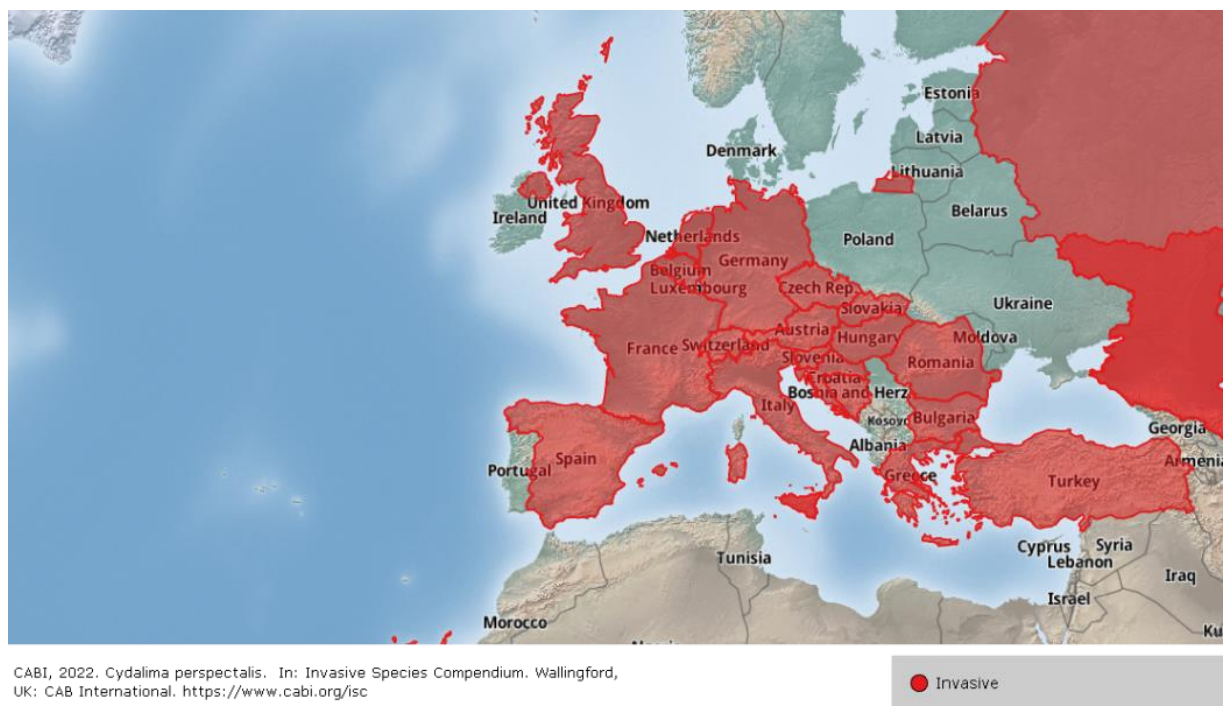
Estonia
Latvia
Lithuania
Denmark
United Kingdom
Ireland
Belarus
Netherlands
Poland
Germany
Belgium
Luxembourg
Czech Rep.
Slovakia
Ukraine
Austria
Moldova
France
Switzerland
Hungary
Slovenia
Romania
Croatia
Bosnia and Herz.
Italy
Kosovo
Bulgaria
Georgia
Albania
Armenia
Portugal
Spain
Greece
Turkey
Tunisia
Cyprus
Syria
Lebanon
Iraq
Israel
Morocco
Ku

CABI, 2022. Cydalima perspectalis. In: Invasive Species Compendium. Wallingford, UK: CAB International. https://www.cabi.org/isc

Invasive